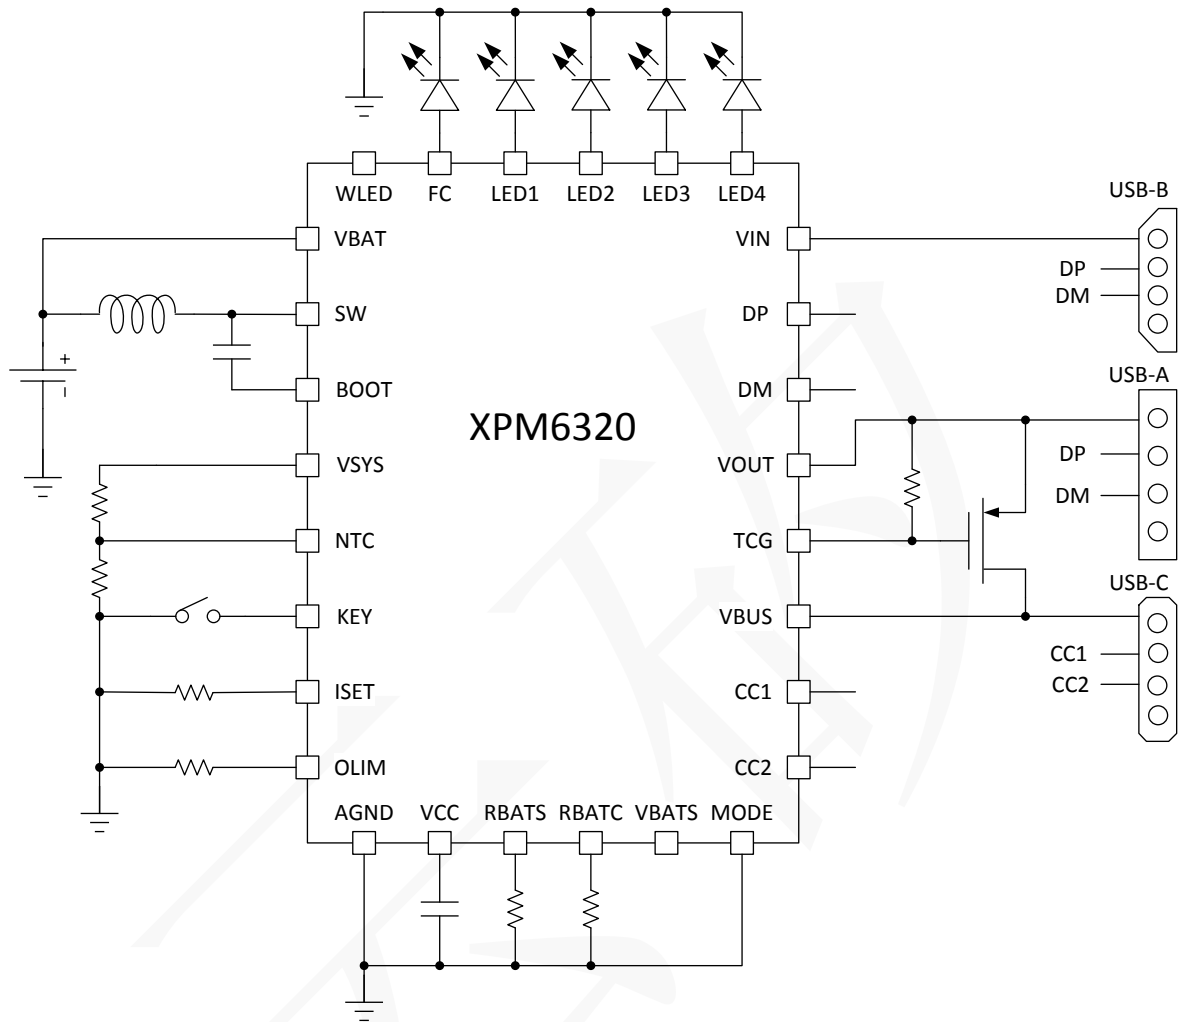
WLED FC LED1 LED2 LED3 LED4

USB-B

VBAT

VIN

DP

DM

SW

DP

+

-

BOOT

DM

USB-A

XPM6320

VSYS

VOUT

DP

DM

NTC

TCG

USB-C

KEY

VBUS

CC1

CC2

ISET

CC1

OLIM

CC2

AGND VCC RBATS RBATC VBATS MODE